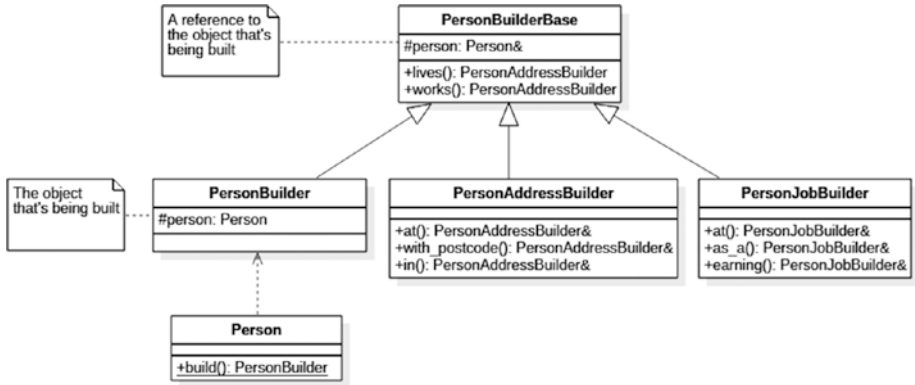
A reference to the object that's being built

PersonBuilderBase

#person: Person&

+lives(): PersonAddressBuilder
+works(): PersonAddressBuilder

The object that's being built

PersonBuilder

#person: Person

PersonAddressBuilder

+at(): PersonAddressBuilder&
+with_postcode(): PersonAddressBuilder&
+in(): PersonAddressBuilder&

PersonJobBuilder

+at(): PersonJobBuilder&
+as_a(): PersonJobBuilder&
+earning(): PersonJobBuilder&

Person

+build(): PersonBuilder